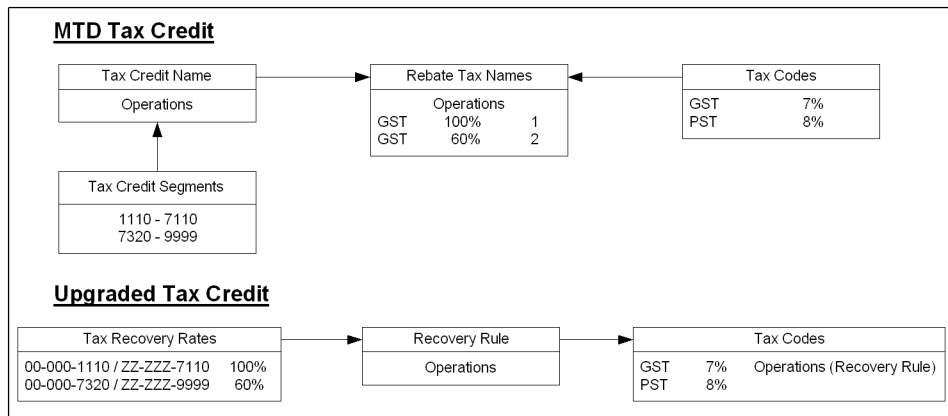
MTD Tax Credit

Tax Credit Name

Operations

Tax Credit Segments

1110 - 7110
7320 - 9999

Rebate Tax Names

Operations

| GST | 100% | 1 |
|---|---|---|
| GST | 60% | 2 |

Tax Codes

| GST | 7% |
|---|---|
| PST | 8% |

Upgraded Tax Credit

Tax Recovery Rates

| 00-000-1110 / ZZ-ZZZ-7110 | 100% |
|---|---|
| 00-000-7320 / ZZ-ZZZ-9999 | 60% |

Recovery Rule

Operations

Tax Codes

| GST | 7% | Operations (Recovery Rule) |
|---|---|---|
| PST | 8% | |